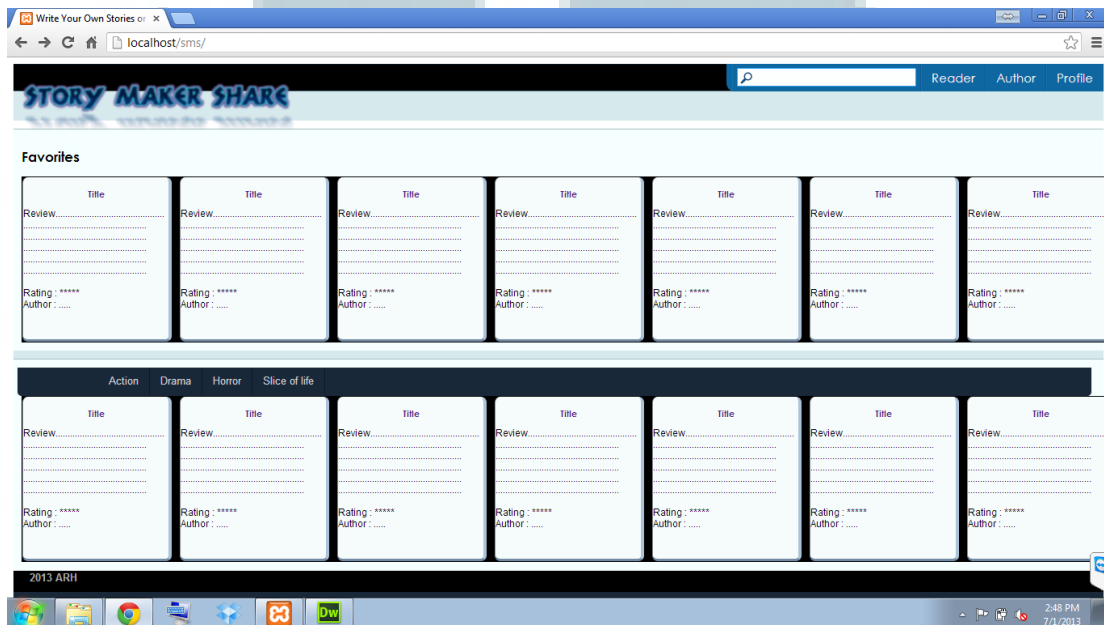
Write Your Own Stories or ×

localhost/sms/

Reader Author Profile

STORY MAKER SHARE

Favorites

| Title | Title | Title | Title | Title | Title | Title |
|---|---|---|---|---|---|---|
| Review...................... | Review...................... | Review...................... | Review...................... | Review...................... | Review...................... | Review...................... |
| Rating : ***** | Rating : ***** | Rating : ***** | Rating : ***** | Rating : ***** | Rating : ***** | Rating : ***** |
| Author : ..... | Author : ..... | Author : ..... | Author : ..... | Author : ..... | Author : ..... | Author : ..... |

Action Drama Horror Slice of life

| Title | Title | Title | Title | Title | Title | Title |
|---|---|---|---|---|---|---|
| Review...................... | Review...................... | Review...................... | Review...................... | Review...................... | Review...................... | Review...................... |
| Rating : ***** | Rating : ***** | Rating : ***** | Rating : ***** | Rating : ***** | Rating : ***** | Rating : ***** |
| Author : ..... | Author : ..... | Author : ..... | Author : ..... | Author : ..... | Author : ..... | Author : ..... |

2013 ARH

2:48 PM
7/1/2013